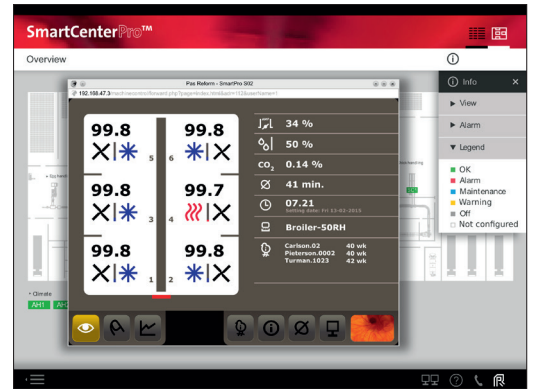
SmartCenterPro™

Overview

Pas Reform - SmartPro SI02

192.168.47.3

99.8
5
99.8
6

99.8
3
99.7
4

99.8
1
99.8
2

34 %

50 %

$CO_2$ 0.14 %

41 min.

07.21
Setting date: Fri 13-02-2015

Broiler-50RH

Carlson.02 40 wk
Pieterson.0002 40 wk
Turman.1023 42 wk

Info

▶ View

▶ Alarm

▼ Legend

OK
Alarm
Maintenance
Warning
Off
Not configured

Climate
AH1